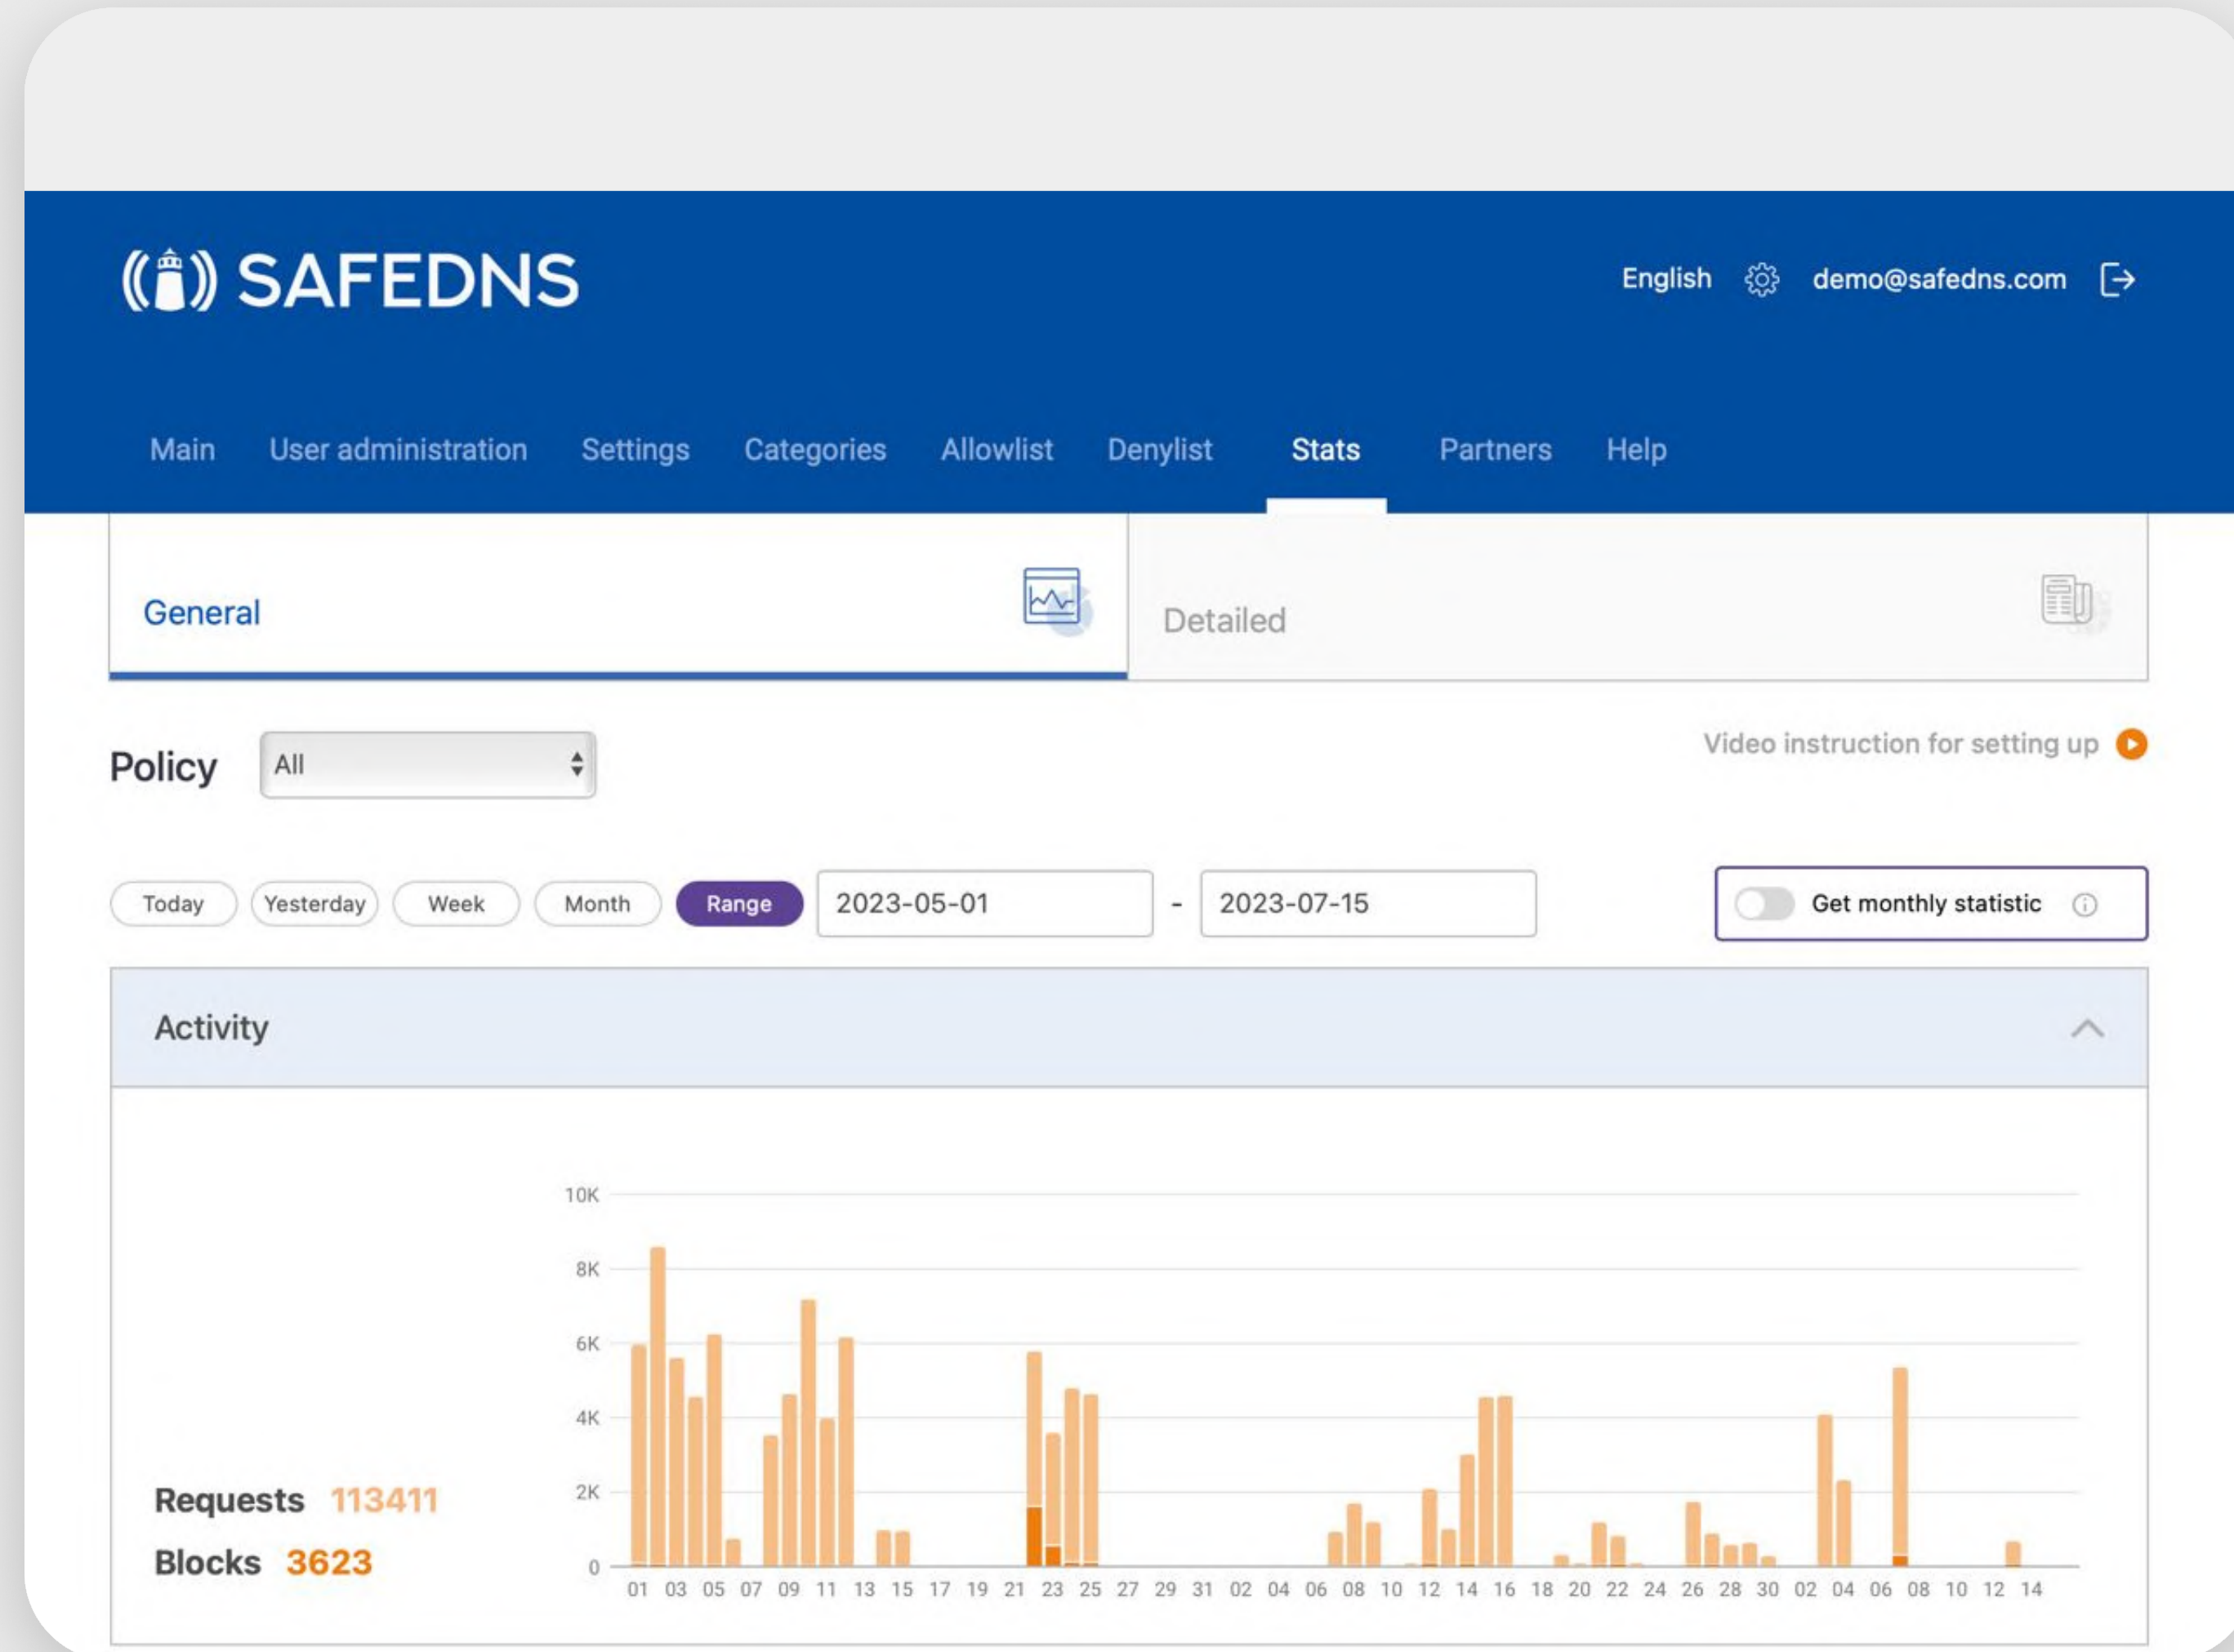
SAFEDNS

English demo@safedns.com

Main User administration Settings Categories Allowlist Denylist Stats Partners Help

General

Detailed

Policy All

Video instruction for setting up

Today Yesterday Week Month Range 2023-05-01 - 2023-07-15

Get monthly statistic

Activity

10K
8K
6K
4K
2K
0

01 03 05 07 09 11 13 15 17 19 21 23 25 27 29 31 02 04 06 08 10 12 14 16 18 20 22 24 26 28 30 02 04 06 08 10 12 14

Requests 113411
Blocks 3623